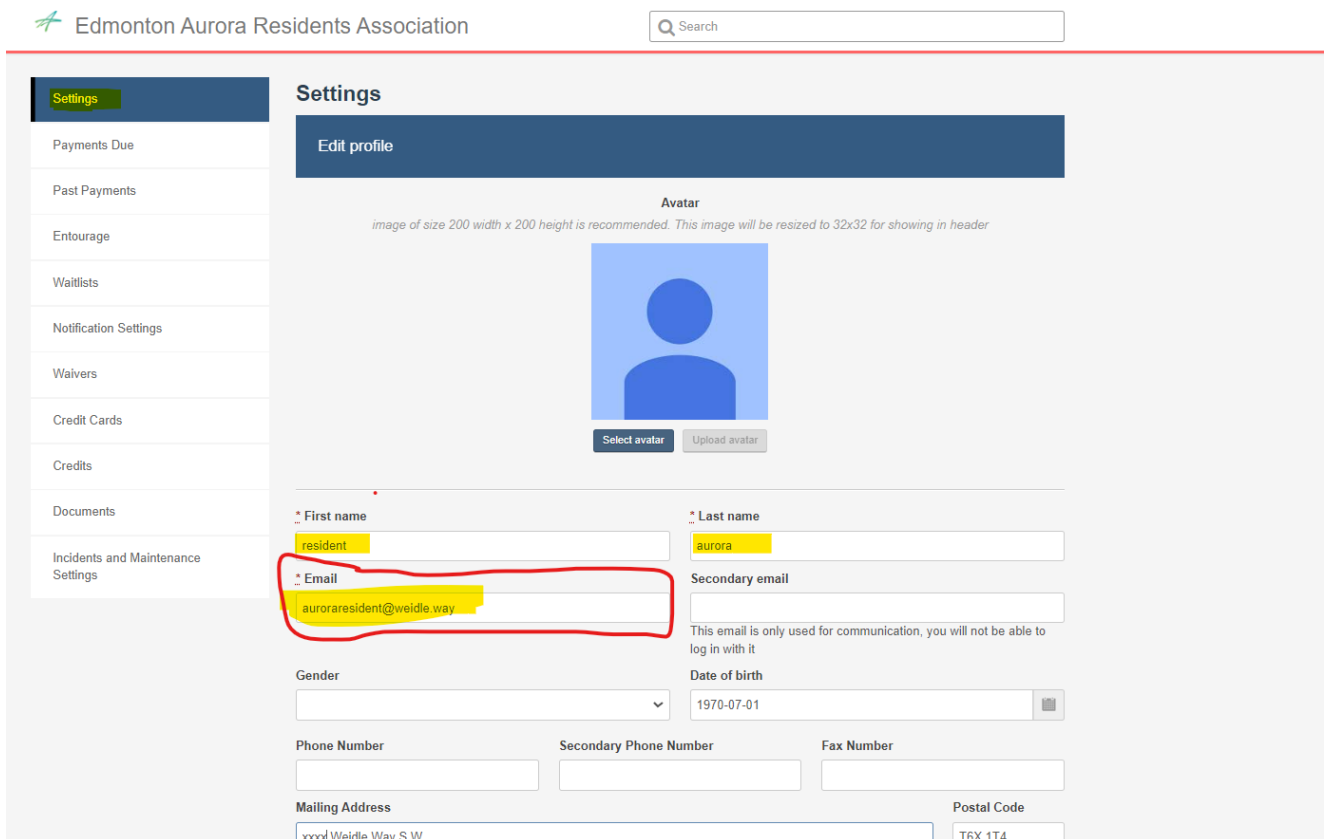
Edmonton Aurora Residents Association

Search

Settings

Payments Due

Past Payments

Entourage

Waitlists

Notification Settings

Waivers

Credit Cards

Credits

Documents

Incidents and Maintenance Settings

Settings

Edit profile

Avatar

image of size 200 width x 200 height is recommended. This image will be resized to 32x32 for showing in header

Select avatar

Upload avatar

* First name

resident

* Last name

aurora

* Email

auroraresident@weidle.way

Secondary email

This email is only used for communication, you will not be able to log in with it

Gender

Date of birth

1970-07-01

Phone Number

Secondary Phone Number

Fax Number

Mailing Address

xxxx Weidle Way S.W.

Postal Code

T6X 1T4